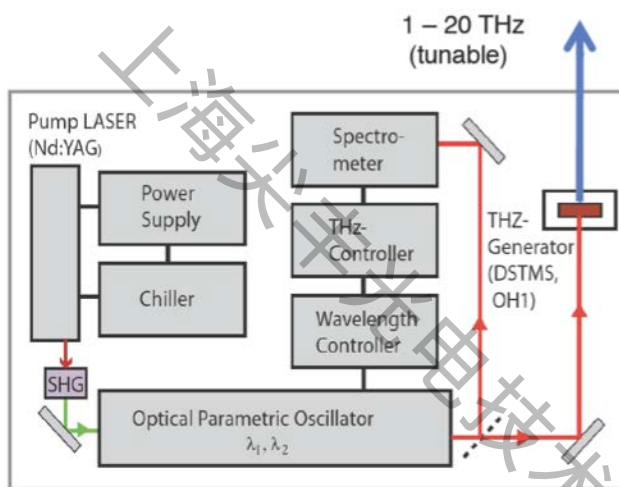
1 – 20 THz
(tunable)

Pump LASER
(Nd:YAG)

Power Supply

Chiller

SHG

Spectrometer

THz-Controller

Wavelength Controller

THZ-Generator
(DSTMS, OH1)

Optical Parametric Oscillator
$\lambda_1, \lambda_2$

上海光学光电技术